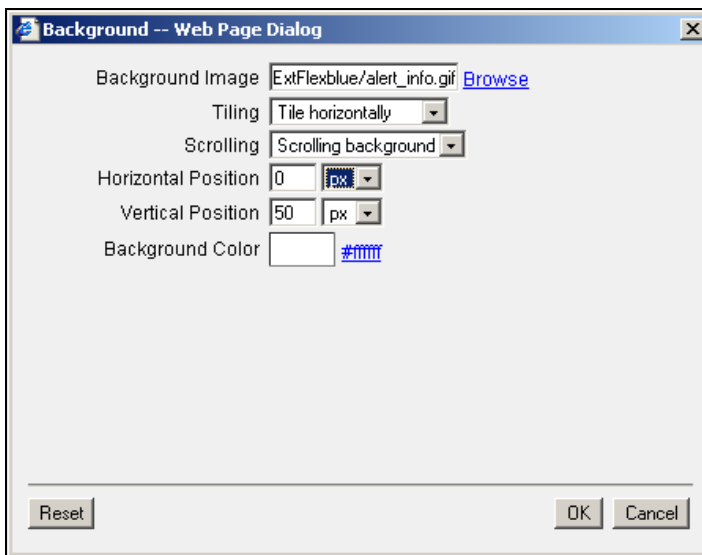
Background -- Web Page Dialog

Background Image ExtFlexblue/alert_info.gif Browse

Tiling Tile horizontally

Scrolling Scrolling background

Horizontal Position 0 px

Vertical Position 50 px

Background Color #ffffff

Reset

OK Cancel